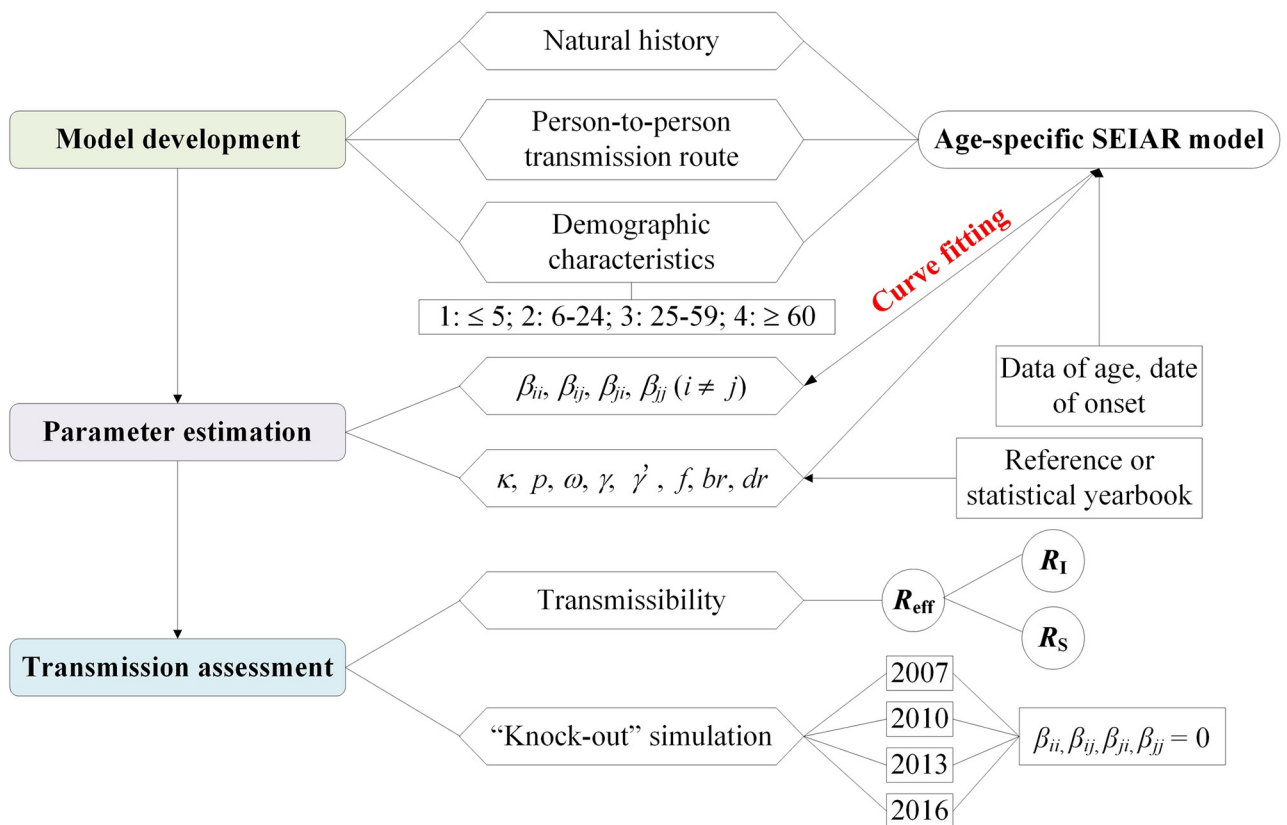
Model development

Natural history

Person-to-person transmission route

Demographic characteristics

1: ≤ 5; 2: 6-24; 3: 25-59; 4: ≥ 60

Age-specific SEIAR model

Curve fitting

Data of age, date of onset

Parameter estimation

$\beta_{ii}$, $\beta_{ij}$, $\beta_{ji}$, $\beta_{jj}$ $(i \neq j)$

$\kappa$, $p$, $\omega$, $\gamma$, $\gamma'$, $f$, $br$, $dr$

Reference or statistical yearbook

Transmission assessment

Transmissibility

$R_{\text{eff}}$

$R_{\text{I}}$

$R_{\text{S}}$

"Knock-out" simulation

2007

2010

2013

2016

$\beta_{ii}, \beta_{ij}, \beta_{ji}, \beta_{jj} = 0$